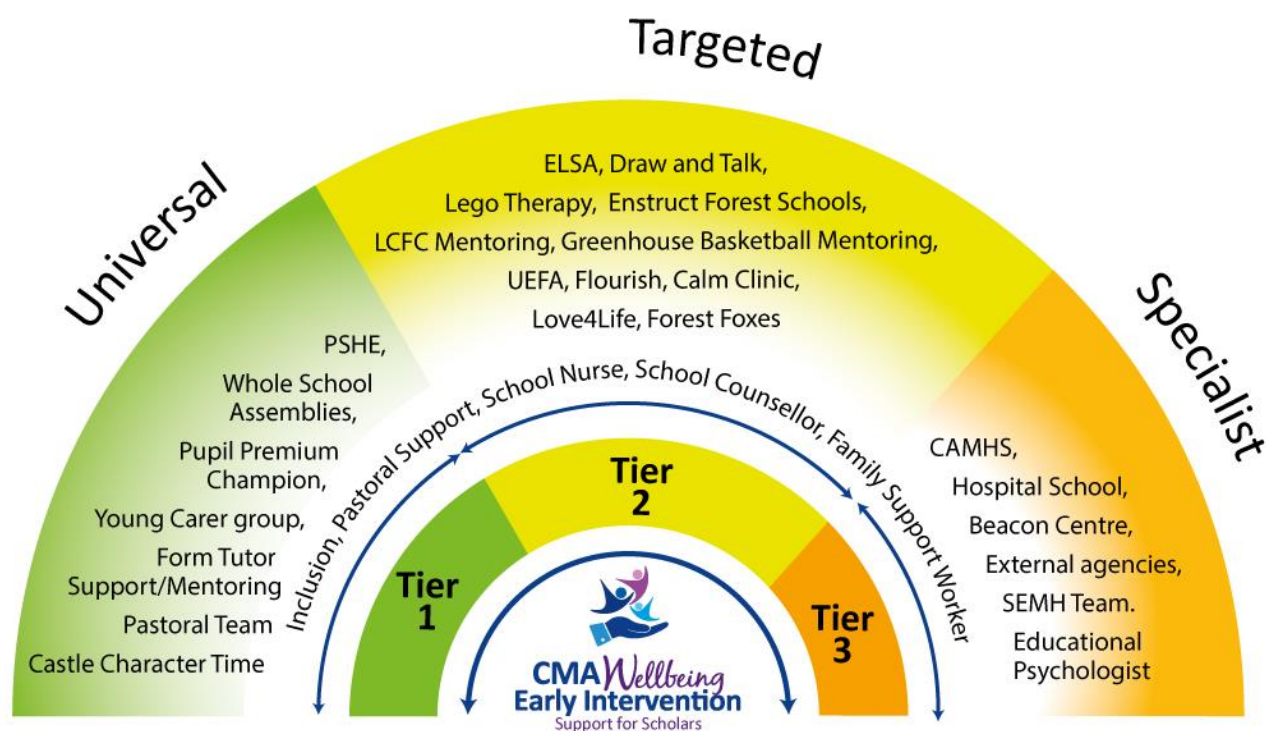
Targeted

Universal

Specialist

ELSA, Draw and Talk,
Lego Therapy, Enstruct Forest Schools,
LCFC Mentoring, Greenhouse Basketball Mentoring,
UEFA, Flourish, Calm Clinic,
Love4Life, Forest Foxes

PSHE,
Whole School Assemblies,
Pupil Premium Champion,
Young Carer group,
Form Tutor Support/Mentoring
Pastoral Team
Castle Character Time

Inclusion, Pastoral Support, School Nurse, School Counsellor, Family Support Worker

CAMHS,
Hospital School,
Beacon Centre,
External agencies,
SEMH Team.
Educational Psychologist

Tier 1

Tier 2

Tier 3

CMA Wellbeing
Early Intervention
Support for Scholars